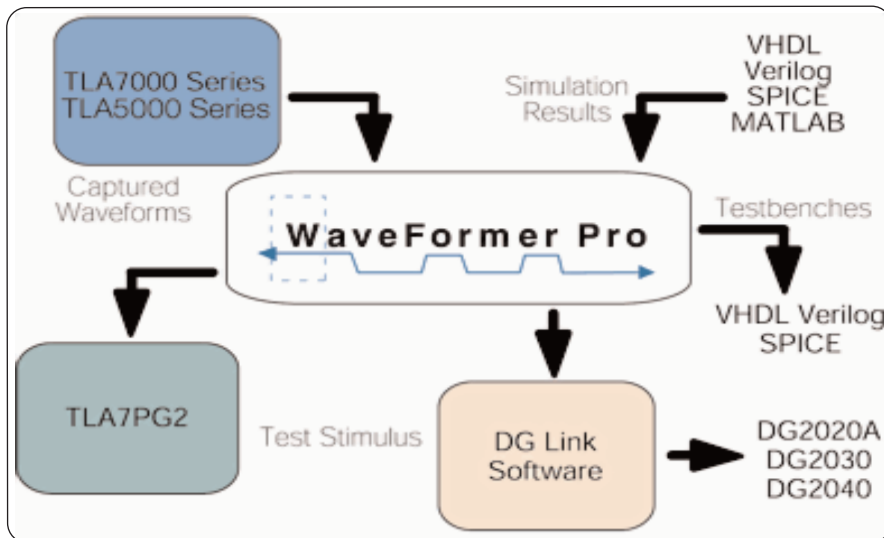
TLA7000 Series
TLA5000 Series

Simulation Results

VHDL
Verilog
SPICE
MATLAB

Captured Waveforms

WaveFormer Pro

Testbenches

VHDL Verilog
SPICE

TLA7PG2

Test Stimulus

DG Link Software

DG2020A
DG2030
DG2040